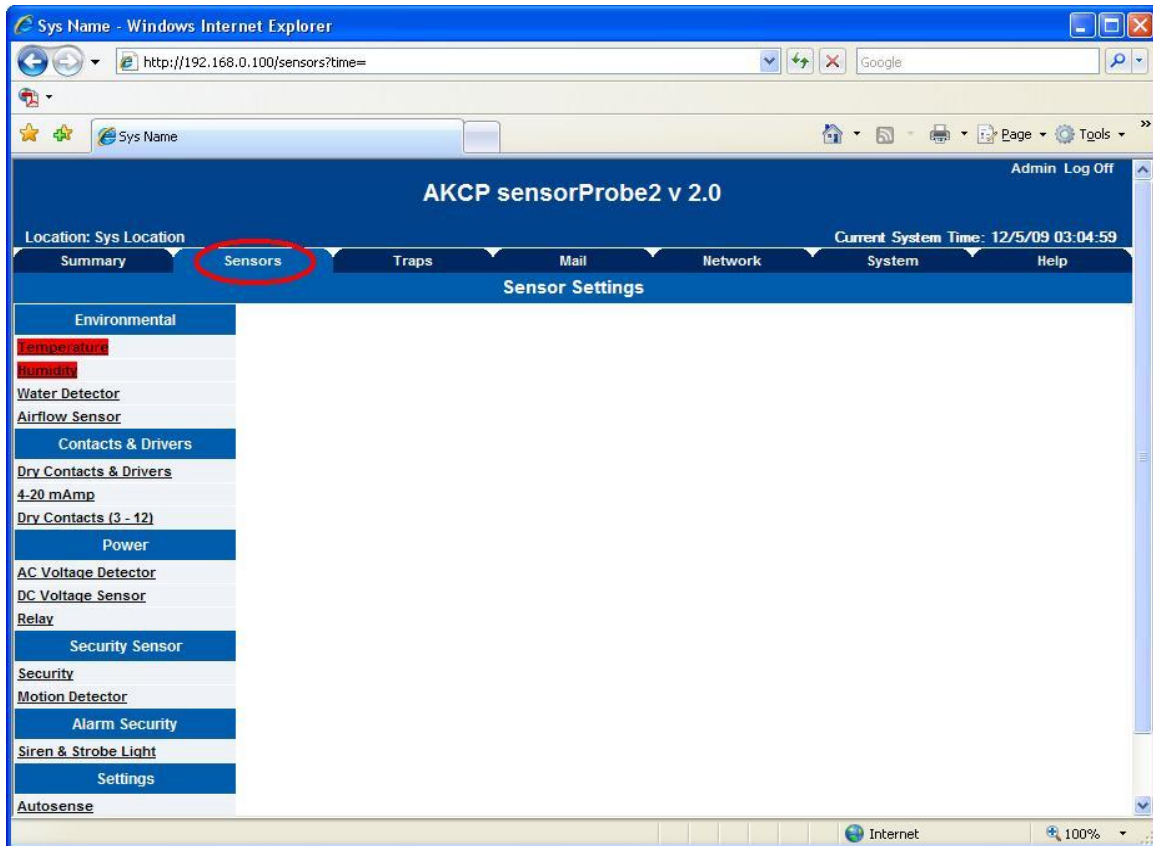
Sys Name - Windows Internet Explorer

http://192.168.0.100/sensors?time=

Google

Sys Name

Page Tools

Admin Log Off

AKCP sensorProbe2 v 2.0

Location: Sys Location

Current System Time: 12/5/09 03:04:59

Summary Sensors Traps Mail Network System Help

Sensor Settings

Environmental

Temperature

Humidity

Water Detector

Airflow Sensor

Contacts & Drivers

Dry Contacts & Drivers

4-20 mAmp

Dry Contacts (3 - 12)

Power

AC Voltage Detector

DC Voltage Sensor

Relay

Security Sensor

Security

Motion Detector

Alarm Security

Siren & Strobe Light

Settings

Autosense

Internet

100%